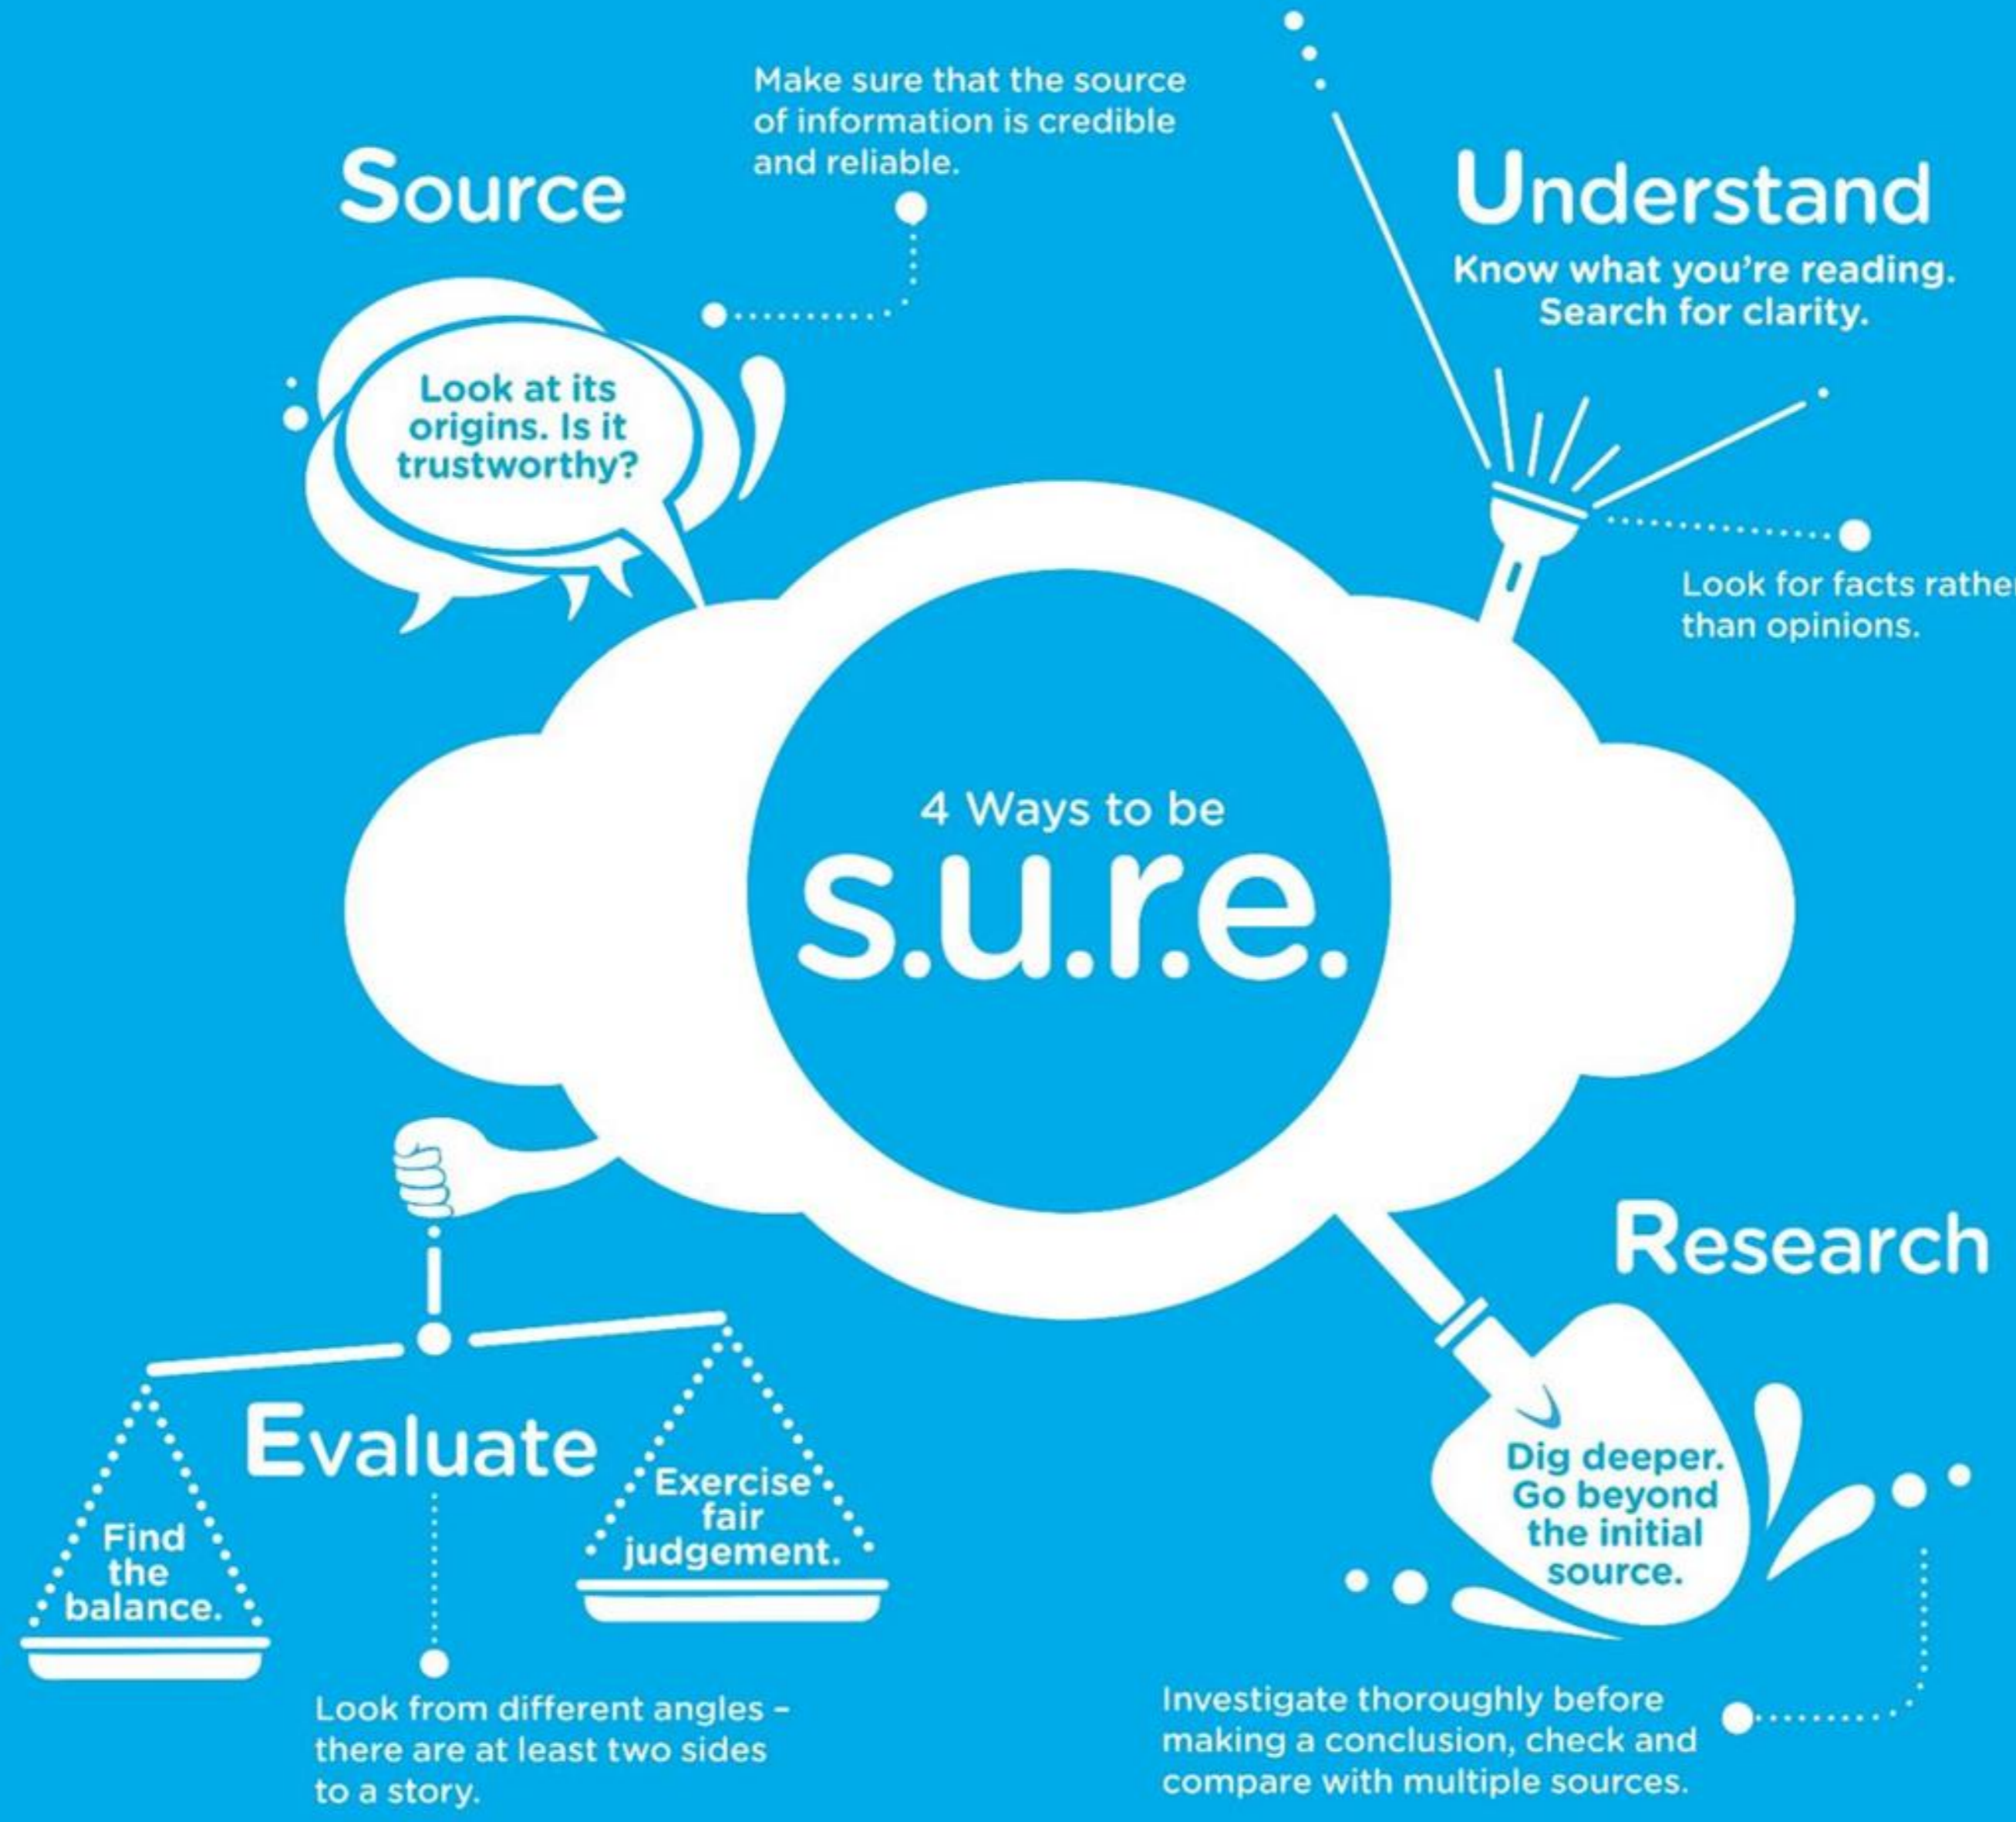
Source

Make sure that the source of information is credible and reliable.

Look at its origins. Is it trustworthy?

Understand

Know what you're reading. Search for clarity.

Look for facts rathe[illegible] than opinions.

4 Ways to be

s.u.r.e.

Research

Dig deeper. Go beyond the initial source.

Investigate thoroughly before making a conclusion, check and compare with multiple sources.

Evaluate

Find the balance.

Exercise fair judgement.

Look from different angles – there are at least two sides to a story.